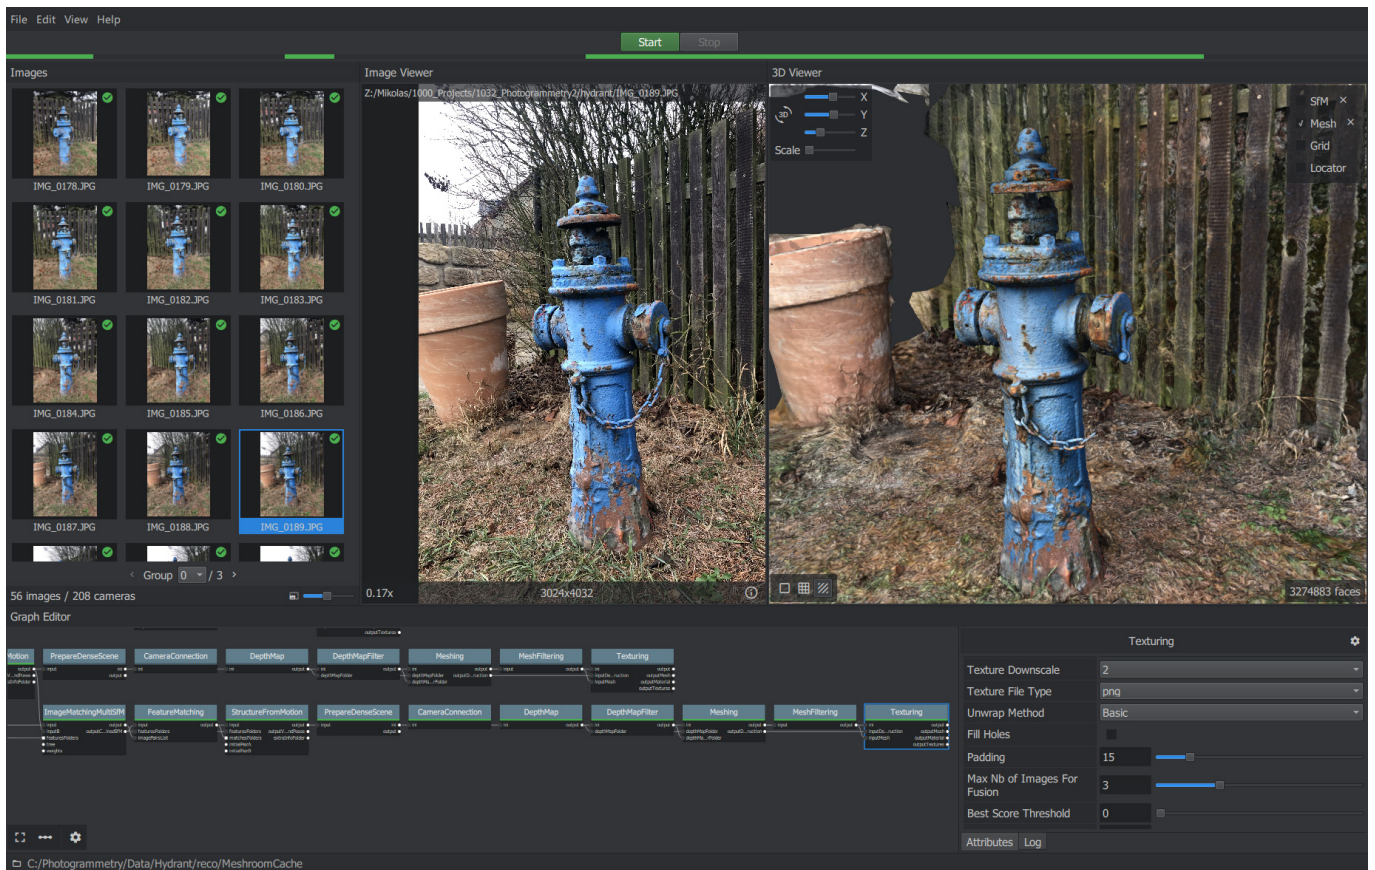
File Edit View Help

Start Stop

Images

IMG_0178.JPG IMG_0179.JPG IMG_0180.JPG
IMG_0181.JPG IMG_0182.JPG IMG_0183.JPG
IMG_0184.JPG IMG_0185.JPG IMG_0186.JPG
IMG_0187.JPG IMG_0188.JPG IMG_0189.JPG

Group 0 / 3

56 images / 208 cameras

Image Viewer

Z:/Mikolas/1000_Projects/1032_Photogrammetry2/hydrant/IMG_0189.JPG

0.17x

3024x4032

3D Viewer

X
Y
Z
Scale

SfM
Mesh
Grid
Locator

3274883 faces

Graph Editor

Motion PrepareDenseScene CameraConnection DepthMap DepthMapFilter Meshing MeshFiltering Texturing

ImageMatchingMultiSfM FeatureMatching StructureFromMotion PrepareDenseScene CameraConnection DepthMap DepthMapFilter Meshing MeshFiltering Texturing

Texturing

| Texture Downscale | 2 |
|---|---|
| Texture File Type | png |
| Unwrap Method | Basic |
| Fill Holes | |
| Padding | 15 |
| Max Nb of Images For Fusion | 3 |
| Best Score Threshold | 0 |

Attributes Log

C:/Photogrammetry/Data/Hydrant/reco/MeshroomCache